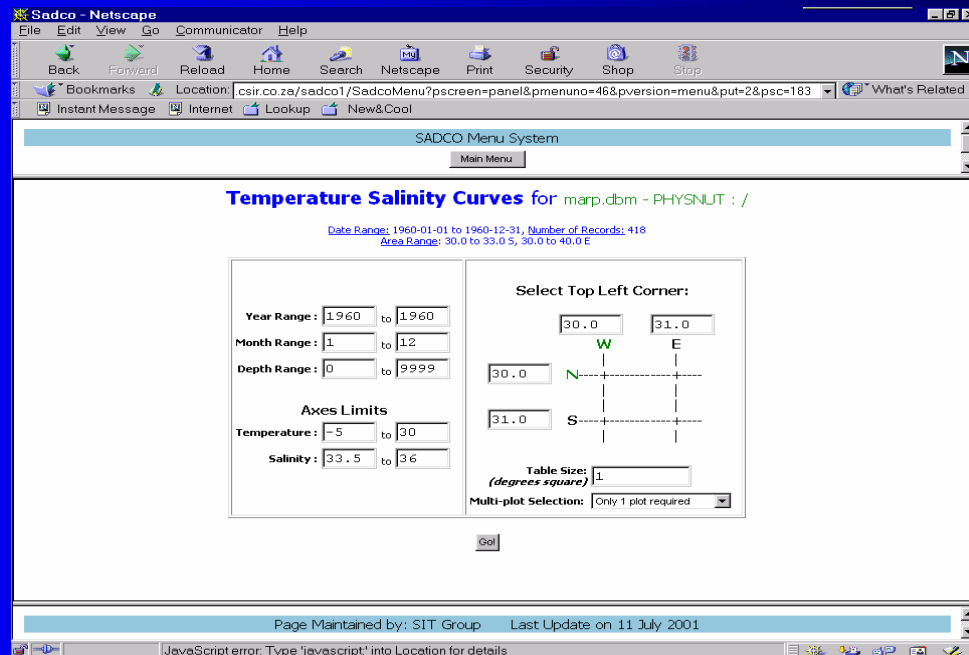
Sadco - Netscape

File Edit View Go Communicator Help

Back Forward Reload Home Search Netscape Print Security Shop Stop

Bookmarks Location: .csir.co.za/sadco1/SadcoMenu?pscreen=panel&pmenuno=46&pversion=menu&put=2&psc=183 What's Related

Instant Message Internet Lookup New&Cool

SADCO Menu System

Main Menu

Temperature Salinity Curves for marp.dbm - PHYSNUT : /

Date Range: 1960-01-01 to 1960-12-31, Number of Records: 418
Area Range: 30.0 to 33.0 S, 30.0 to 40.0 E

Year Range : 1960 to 1960

Month Range : 1 to 12

Depth Range : 0 to 9999

Axes Limits

Temperature : -5 to 30

Salinity : 33.5 to 36

Select Top Left Corner:

30.0 31.0

W E

30.0 N

31.0 S

Table Size: (degrees square) 1

Multi-plot Selection: Only 1 plot required

Go!

Page Maintained by: SIT Group Last Update on 11 July 2001

JavaScript error: Type 'javascript:' into Location for details